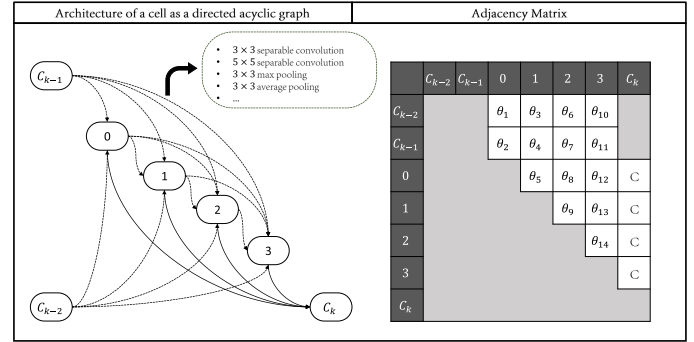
Architecture of a cell as a directed acyclic graph

Adjacency Matrix

$C_{k-1}$

- $3\times3$ separable convolution
- $5\times5$ separable convolution
- $3\times3$ max pooling
- $3\times3$ average pooling
- ...

0

1

2

3

$C_{k-2}$

$C_k$

| | $C_{k-2}$ | $C_{k-1}$ | 0 | 1 | 2 | 3 | $C_k$ |
|---|---|---|---|---|---|---|---|
| $C_{k-2}$ | | | $\theta_1$ | $\theta_3$ | $\theta_6$ | $\theta_{10}$ | |
| $C_{k-1}$ | | | $\theta_2$ | $\theta_4$ | $\theta_7$ | $\theta_{11}$ | |
| 0 | | | | $\theta_5$ | $\theta_8$ | $\theta_{12}$ | C |
| 1 | | | | | $\theta_9$ | $\theta_{13}$ | C |
| 2 | | | | | | $\theta_{14}$ | C |
| 3 | | | | | | | C |
| $C_k$ | | | | | | | |